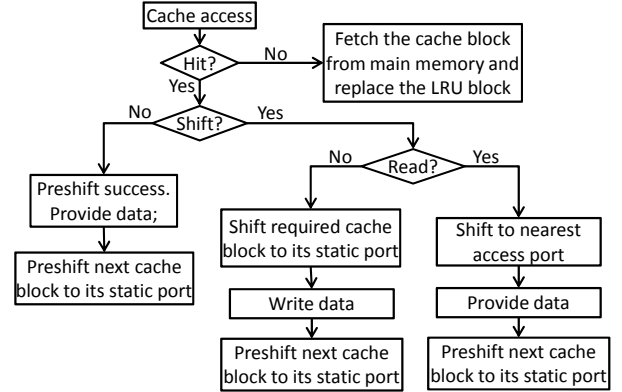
Cache access

Hit?

No

Fetch the cache block from main memory and replace the LRU block

Yes

No

Shift?

Yes

Preshift success. Provide data;

Preshift next cache block to its static port

No

Read?

Yes

Shift required cache block to its static port

Write data

Preshift next cache block to its static port

Shift to nearest access port

Provide data

Preshift next cache block to its static port